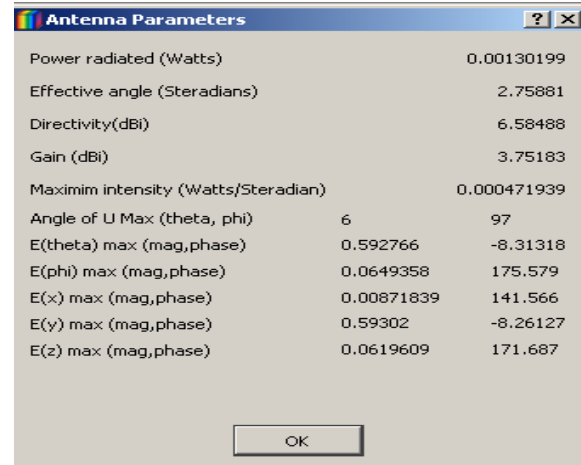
Antenna Parameters ? ×

| | | |
|---|---|---|
| Power radiated (Watts) | | 0.00130199 |
| Effective angle (Steradians) | | 2.75881 |
| Directivity(dBi) | | 6.58488 |
| Gain (dBi) | | 3.75183 |
| Maximim intensity (Watts/Steradian) | | 0.000471939 |
| Angle of U Max (theta, phi) | 6 | 97 |
| E(theta) max (mag,phase) | 0.592766 | -8.31318 |
| E(phi) max (mag,phase) | 0.0649358 | 175.579 |
| E(x) max (mag,phase) | 0.00871839 | 141.566 |
| E(y) max (mag,phase) | 0.59302 | -8.26127 |
| E(z) max (mag,phase) | 0.0619609 | 171.687 |

OK